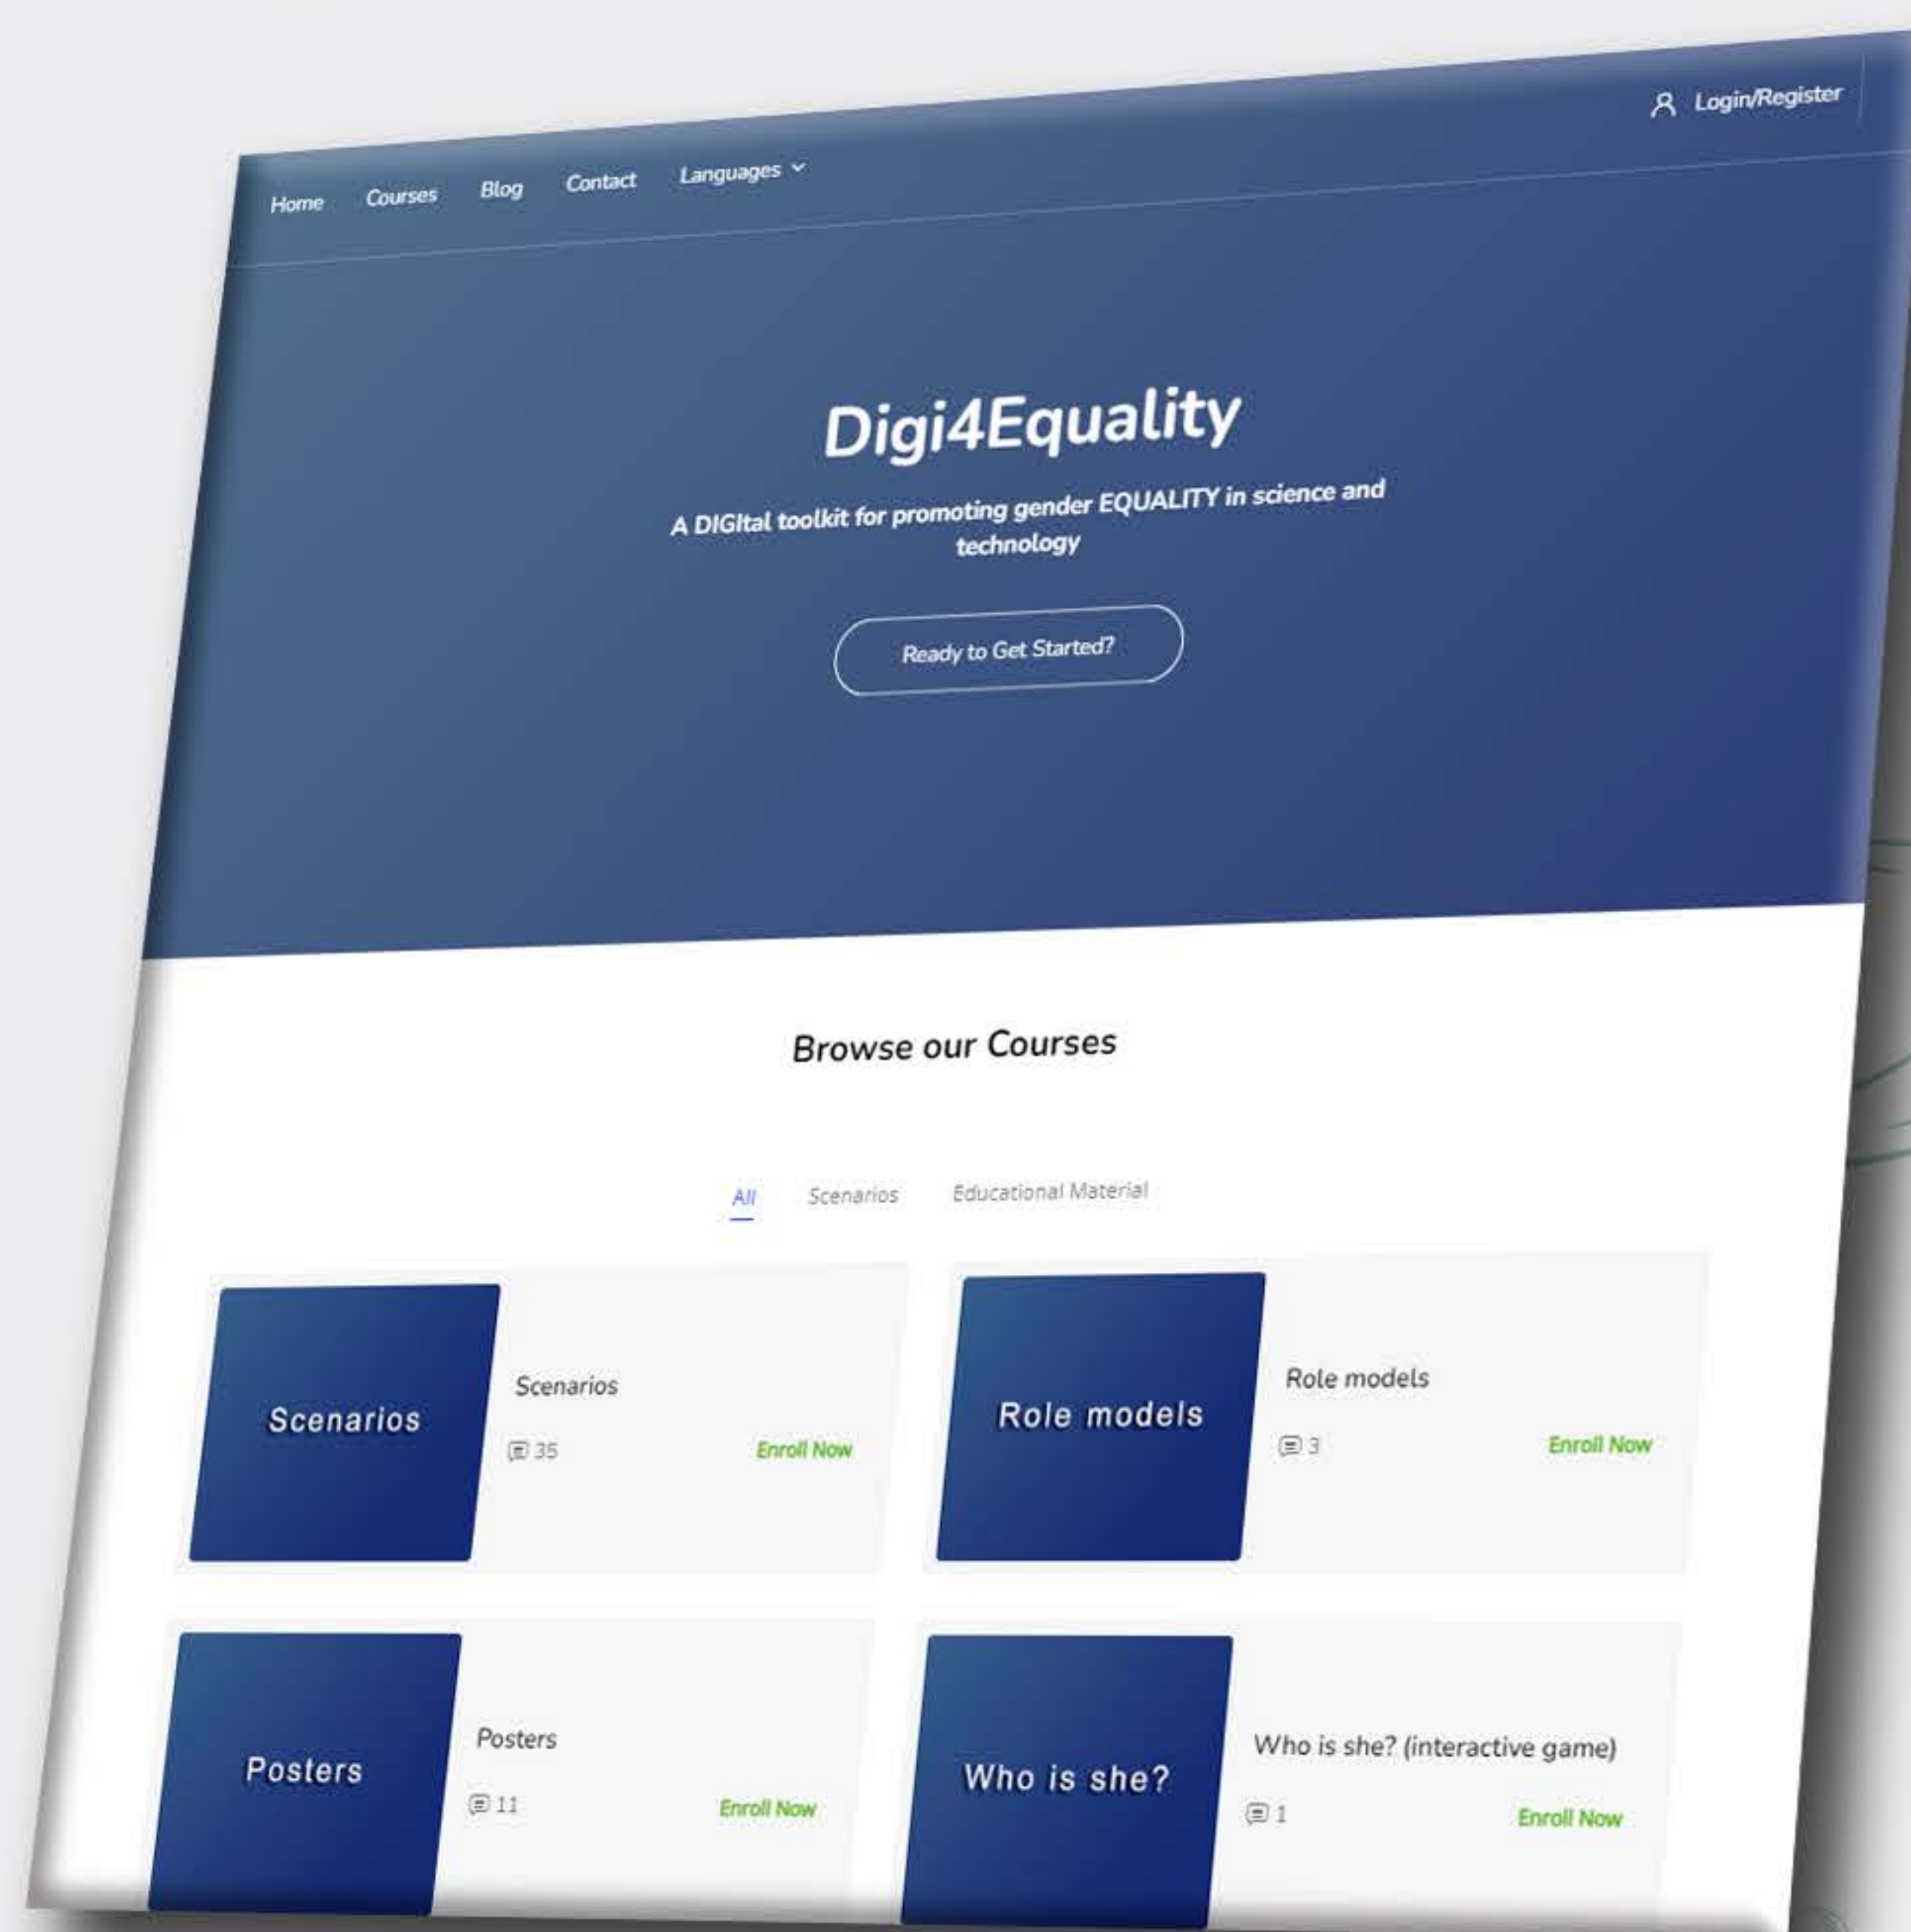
Login/Register

Home Courses Blog Contact Languages

Digi4Equality

A DIGItal toolkit for promoting gender EQUALITY in science and technology

Ready to Get Started?

Browse our Courses

All Scenarios Educational Material

Scenarios

Scenarios

35

Enroll Now

Role models

Role models

3

Enroll Now

Posters

Posters

11

Enroll Now

Who is she?

Who is she? (interactive game)

1

Enroll Now